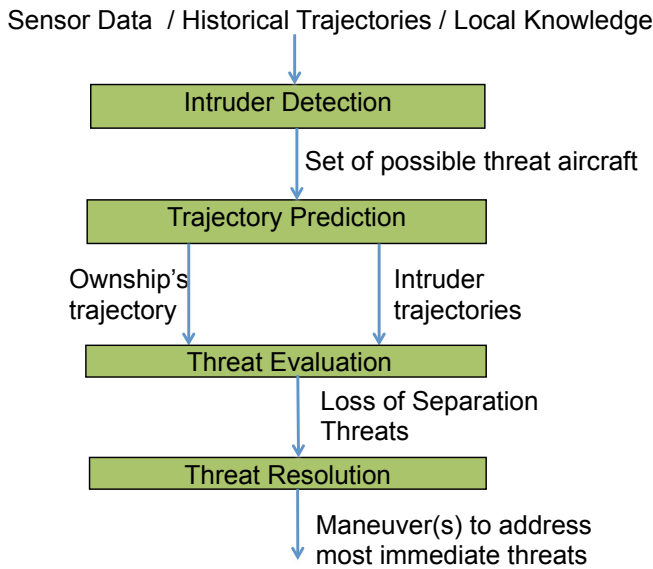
Sensor Data / Historical Trajectories / Local Knowledge

Intruder Detection

Set of possible threat aircraft

Trajectory Prediction

Ownship's trajectory

Intruder trajectories

Threat Evaluation

Loss of Separation Threats

Threat Resolution

Maneuver(s) to address most immediate threats